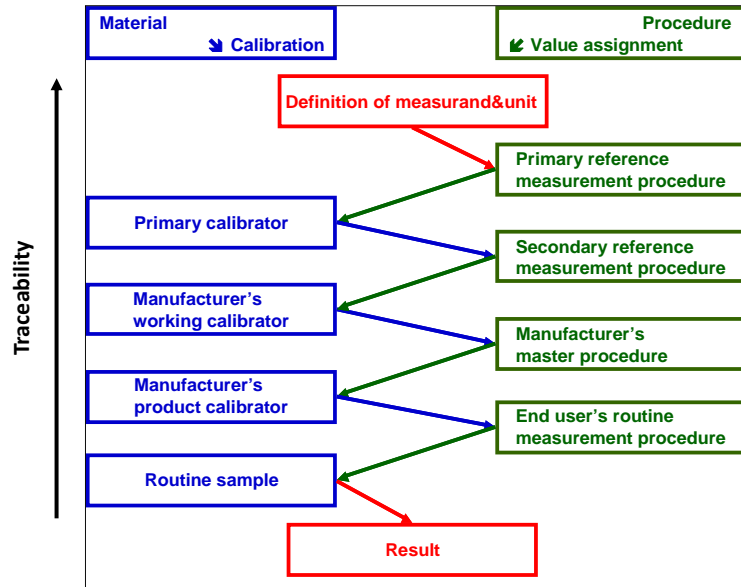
Material
➘ Calibration

Procedure
➹ Value assignment

Traceability

Definition of measurand&unit

Primary reference measurement procedure

Primary calibrator

Secondary reference measurement procedure

Manufacturer's working calibrator

Manufacturer's master procedure

Manufacturer's product calibrator

End user's routine measurement procedure

Routine sample

Result